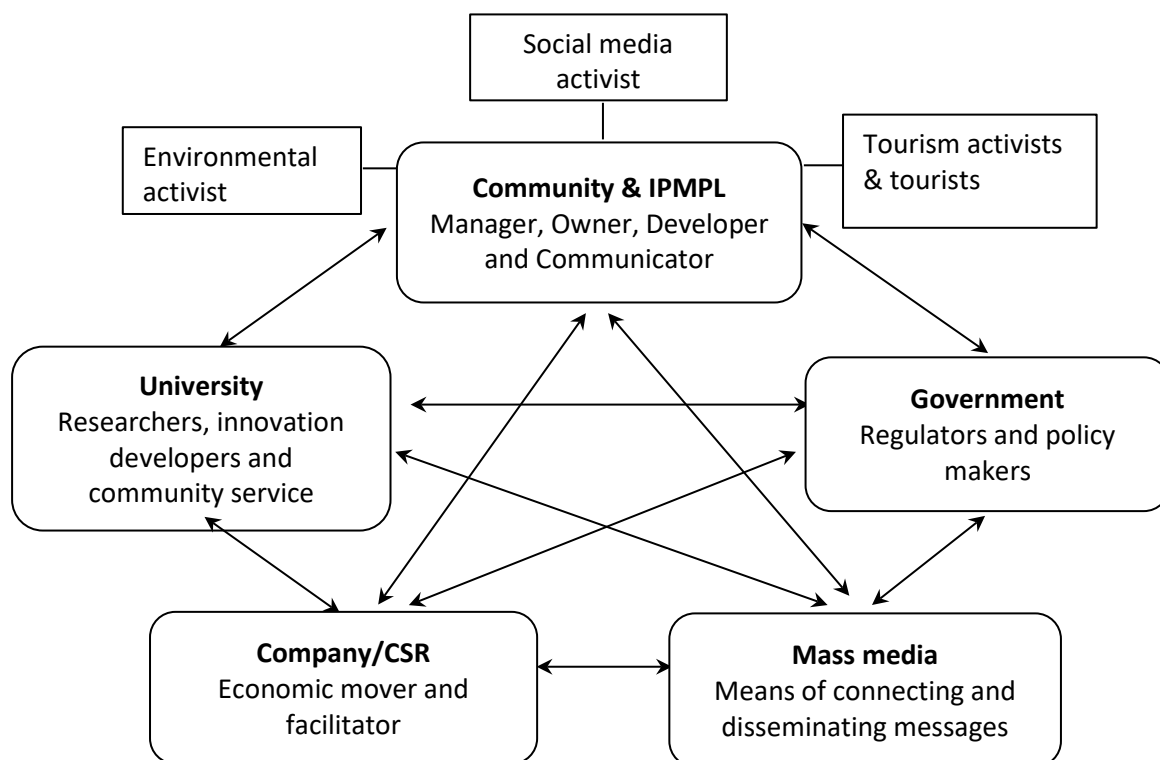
Social media activist

Environmental activist

Community & IPMPL
Manager, Owner, Developer and Communicator

Tourism activists & tourists

University
Researchers, innovation developers and community service

Government
Regulators and policy makers

Company/CSR
Economic mover and facilitator

Mass media
Means of connecting and disseminating messages